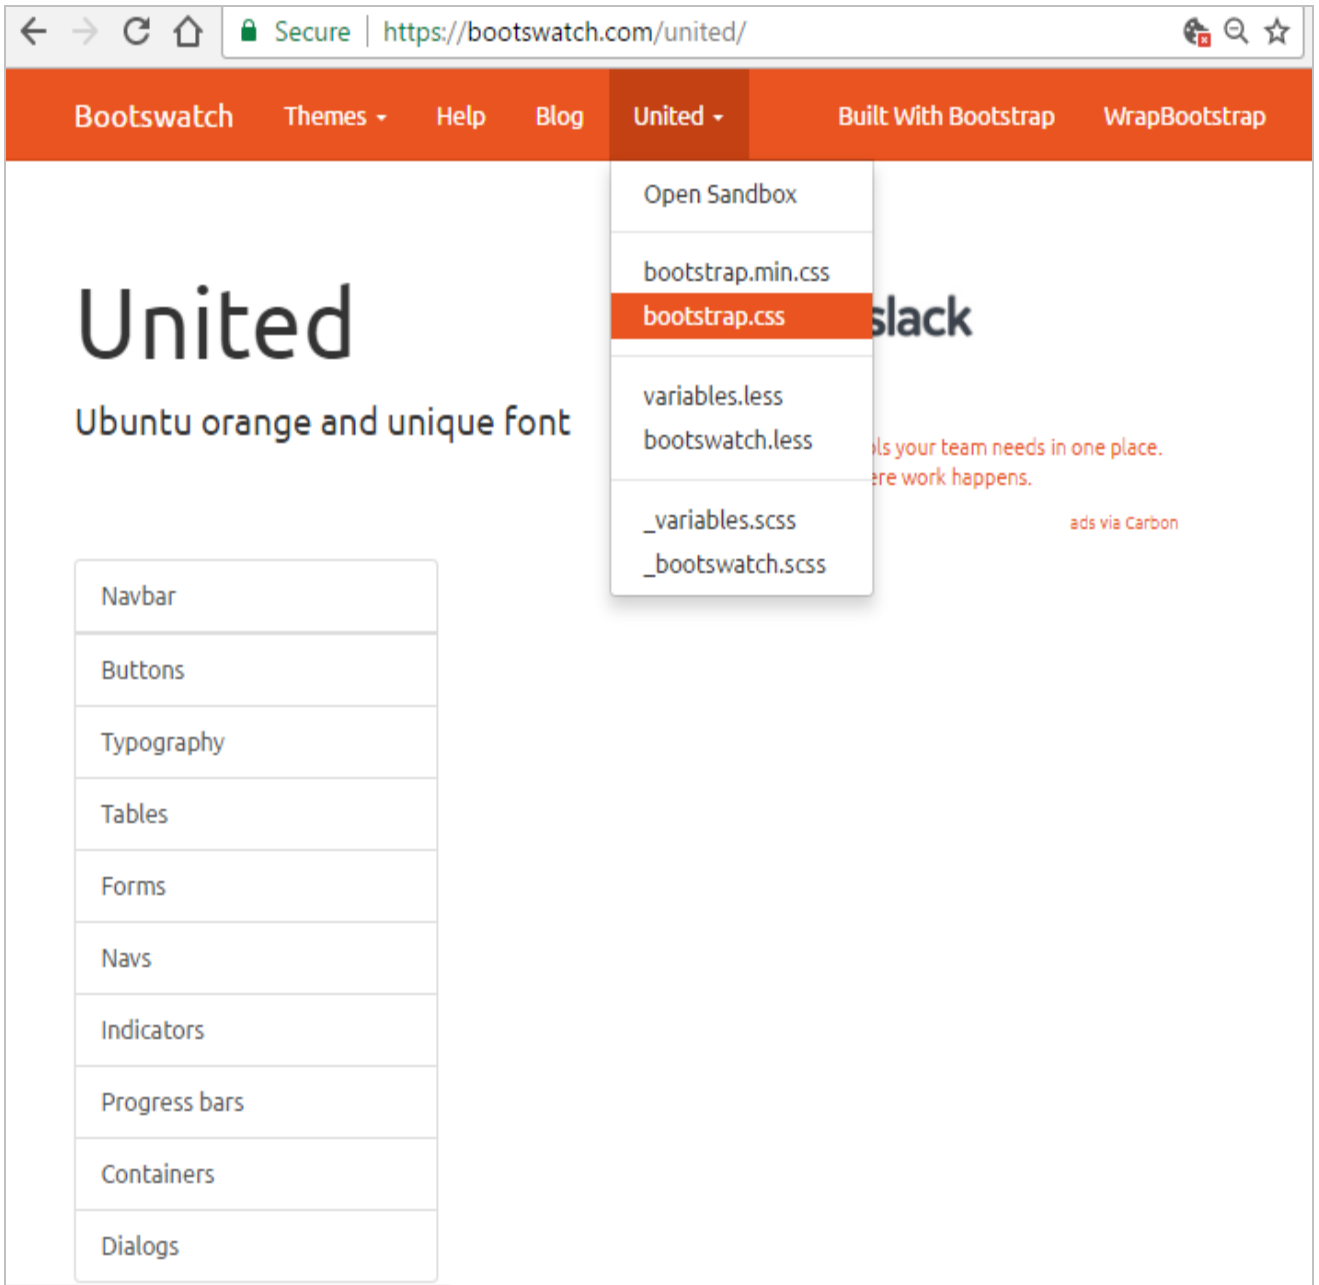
Secure | https://bootswatch.com/united/

Bootswatch Themes Help Blog United Built With Bootstrap WrapBootstrap

Open Sandbox

bootstrap.min.css
bootstrap.css

variables.less
bootswatch.less

_variables.scss
_bootswatch.scss

United

Ubuntu orange and unique font

slack

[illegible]ls your team needs in one place.
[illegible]ere work happens.

ads via Carbon

Navbar

Buttons

Typography

Tables

Forms

Navs

Indicators

Progress bars

Containers

Dialogs